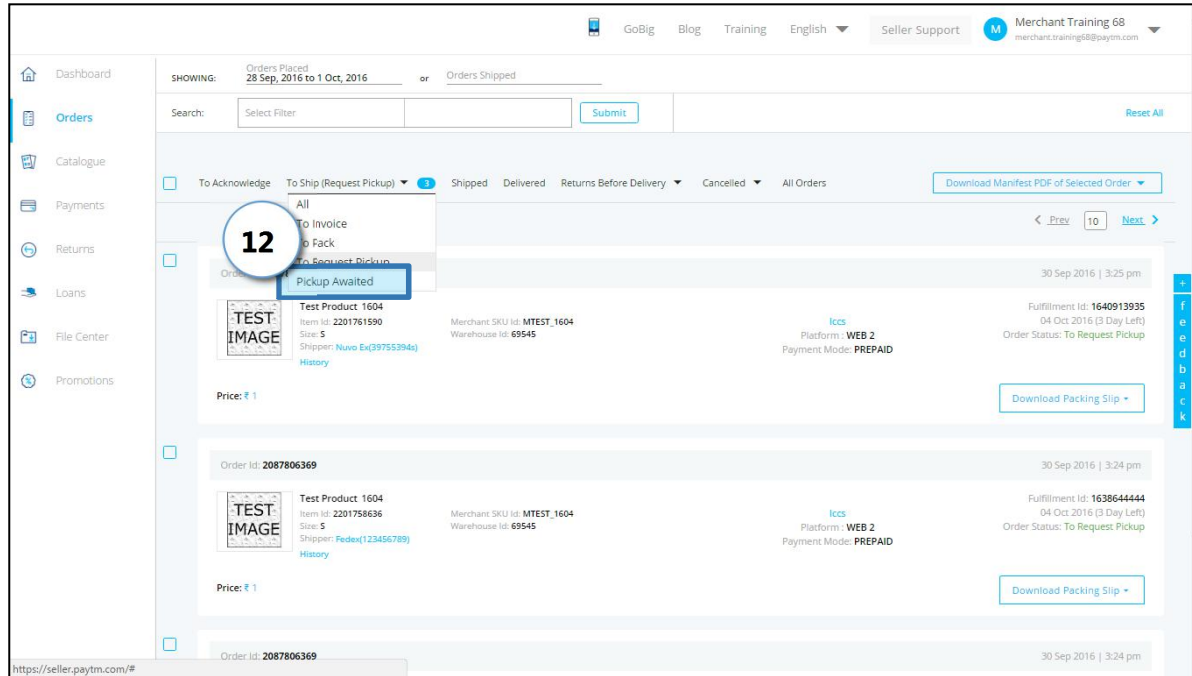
GoBig Blog Training English Seller Support M Merchant Training 68 merchant.training68@paytm.com

Dashboard
Orders
Catalogue
Payments
Returns
Loans
File Center
Promotions

SHOWING: Orders Placed 28 Sep, 2016 to 1 Oct, 2016 or Orders Shipped

Search: Select Filter Submit Reset All

To Acknowledge To Ship (Request Pickup) 3 Shipped Delivered Returns Before Delivery Cancelled All Orders Download Manifest PDF of Selected Order

All
To Invoice
To Pack
To Request Pickup
Pickup Awaited

12

< Prev 10 Next >

Order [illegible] 30 Sep 2016 | 3:25 pm

TEST IMAGE
Test Product 1604
Item Id: 2201761590
Size: S
Shipper: Nuvo Ex(39755394s)
History
Merchant SKU Id: MTEST_1604
Warehouse Id: 69545
Iccs
Platform : WEB 2
Payment Mode: PREPAID
Fulfillment Id: 1640913935
04 Oct 2016 (3 Day Left)
Order Status: To Request Pickup

Price: ₹ 1
Download Packing Slip

Order Id: 2087806369 30 Sep 2016 | 3:24 pm

TEST IMAGE
Test Product 1604
Item Id: 2201758636
Size: S
Shipper: Fedex(123456789)
History
Merchant SKU Id: MTEST_1604
Warehouse Id: 69545
Iccs
Platform : WEB 2
Payment Mode: PREPAID
Fulfillment Id: 1638644444
04 Oct 2016 (3 Day Left)
Order Status: To Request Pickup

Price: ₹ 1
Download Packing Slip

Order Id: 2087806369 30 Sep 2016 | 3:24 pm

+ feedback

https://seller.paytm.com/#